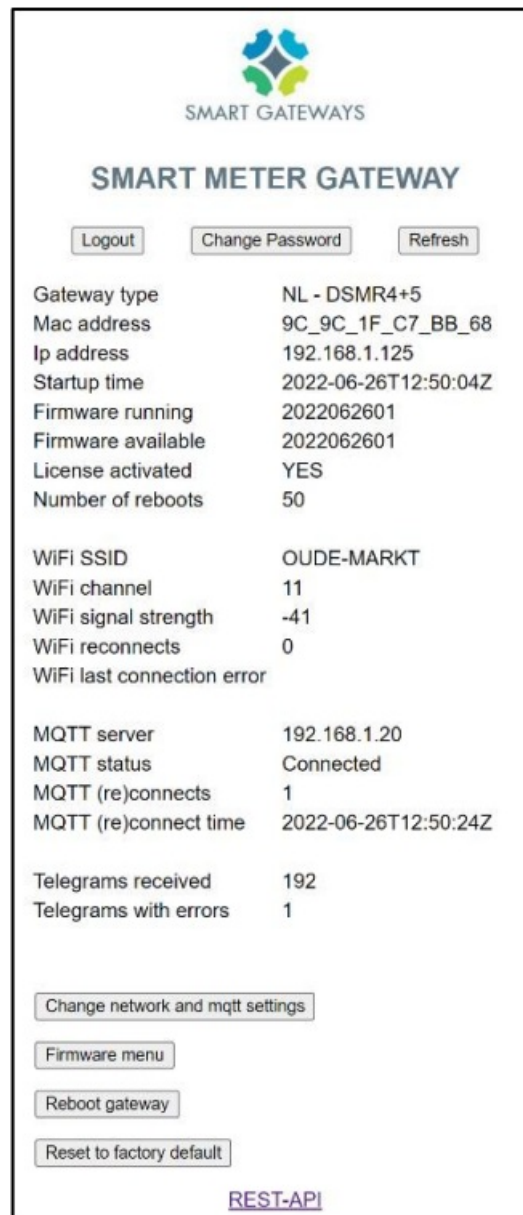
SMART GATEWAYS

SMART METER GATEWAY

Logout Change Password Refresh

| | |
|---|---|
| Gateway type | NL - DSMR4+5 |
| Mac address | 9C_9C_1F_C7_BB_68 |
| Ip address | 192.168.1.125 |
| Startup time | 2022-06-26T12:50:04Z |
| Firmware running | 2022062601 |
| Firmware available | 2022062601 |
| License activated | YES |
| Number of reboots | 50 |

| | |
|---|---|
| WiFi SSID | OUDE-MARKT |
| WiFi channel | 11 |
| WiFi signal strength | -41 |
| WiFi reconnects | 0 |
| WiFi last connection error | |

| | |
|---|---|
| MQTT server | 192.168.1.20 |
| MQTT status | Connected |
| MQTT (re)connects | 1 |
| MQTT (re)connect time | 2022-06-26T12:50:24Z |

| | |
|---|---|
| Telegrams received | 192 |
| Telegrams with errors | 1 |

Change network and mqtt settings

Firmware menu

Reboot gateway

Reset to factory default

REST-API